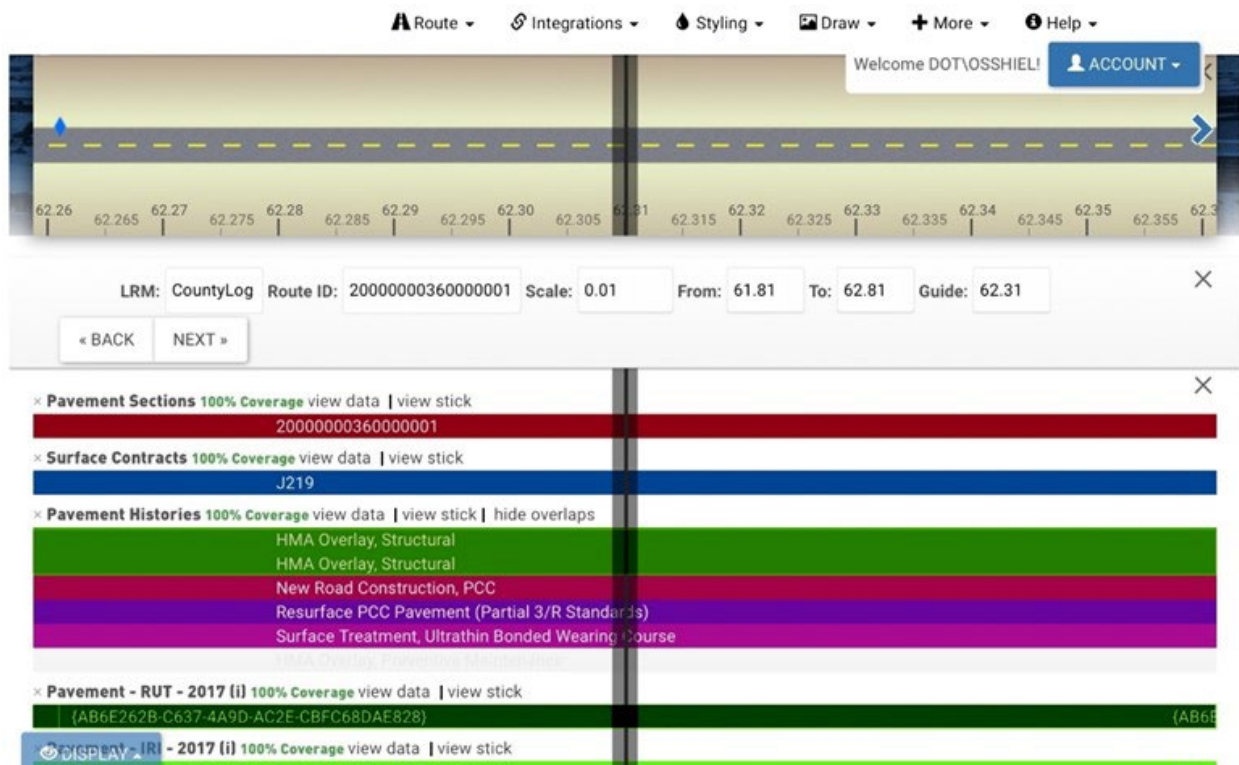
Route ▾ Integrations ▾ Styling ▾ Draw ▾ More ▾ Help ▾

Welcome DOT\OSSHIEL! ACCOUNT ▾

62.26 62.265 62.27 62.275 62.28 62.285 62.29 62.295 62.30 62.305 62.31 62.315 62.32 62.325 62.33 62.335 62.34 62.345 62.35 62.355 62.3

LRM: CountyLog Route ID: 20000000360000001 Scale: 0.01 From: 61.81 To: 62.81 Guide: 62.31

« BACK NEXT »

× Pavement Sections 100% Coverage view data | view stick
20000000360000001

× Surface Contracts 100% Coverage view data | view stick
J219

× Pavement Histories 100% Coverage view data | view stick | hide overlaps
HMA Overlay, Structural
HMA Overlay, Structural
New Road Construction, PCC
Resurface PCC Pavement (Partial 3/R Standards)
Surface Treatment, Ultrathin Bonded Wearing Course
HMA Overlay, Preventive Maintenance

× Pavement - RUT - 2017 (i) 100% Coverage view data | view stick
{AB6E262B-C637-4A9D-AC2E-CBFC68DAE828} {AB6E

Pavement - IRI - 2017 (i) 100% Coverage view data | view stick

DISPLAY ▴